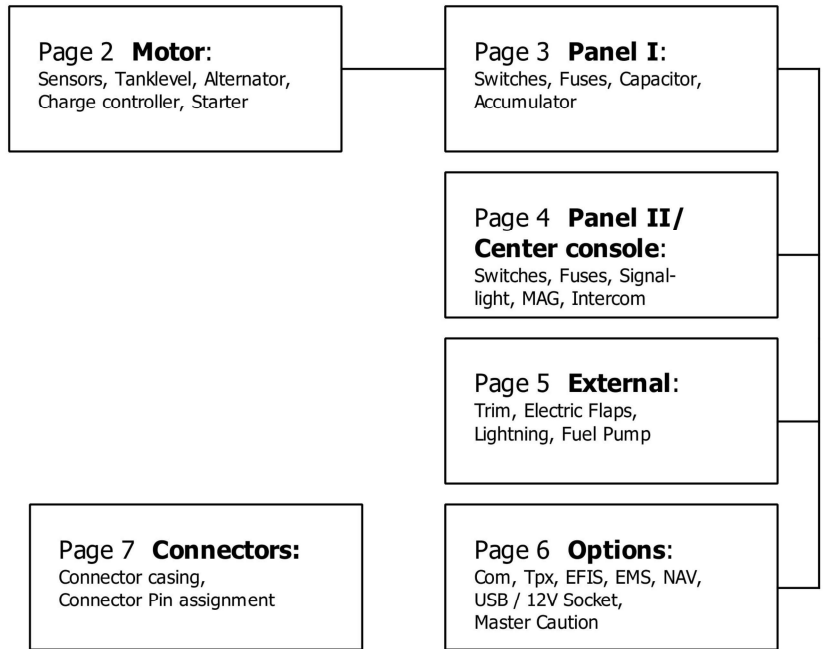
Page 2 **Motor**:
Sensors, Tanklevel, Alternator, Charge controller, Starter

Page 3 **Panel I**:
Switches, Fuses, Capacitor, Accumulator

Page 4 **Panel II/ Center console**:
Switches, Fuses, Signal-light, MAG, Intercom

Page 5 **External**:
Trim, Electric Flaps, Lightning, Fuel Pump

Page 7 **Connectors:**
Connector casing, Connector Pin assignment

Page 6 **Options**:
Com, Tpx, EFIS, EMS, NAV, USB / 12V Socket, Master Caution